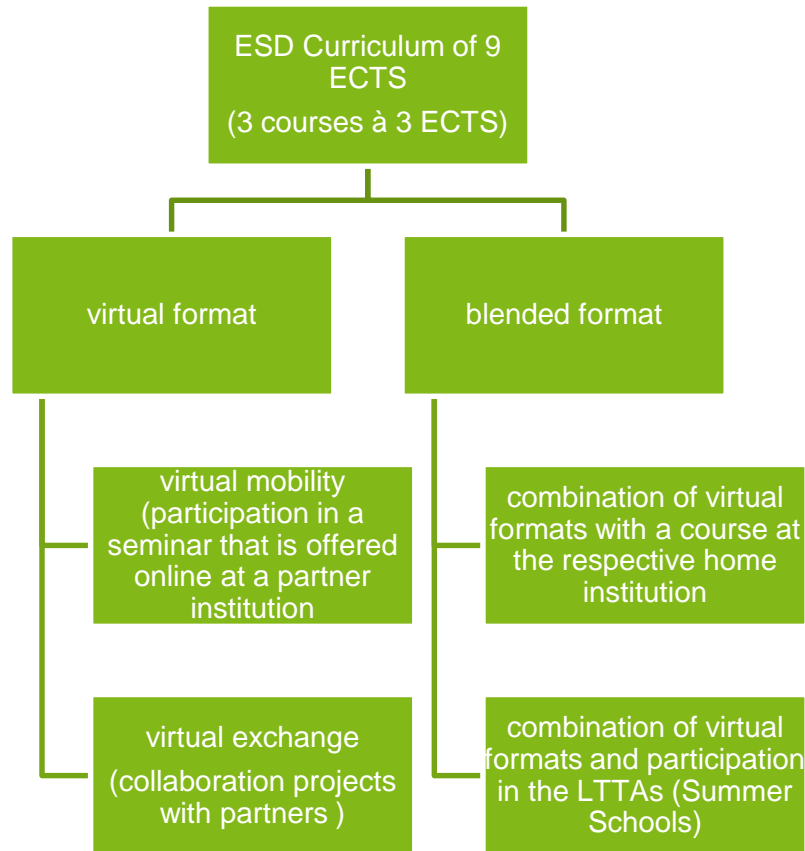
ESD Curriculum of 9 ECTS

(3 courses à 3 ECTS)

virtual format

blended format

virtual mobility (participation in a seminar that is offered online at a partner institution

virtual exchange

(collaboration projects with partners )

combination of virtual formats with a course at the respective home institution

combination of virtual formats and participation in the LTTAs (Summer Schools)